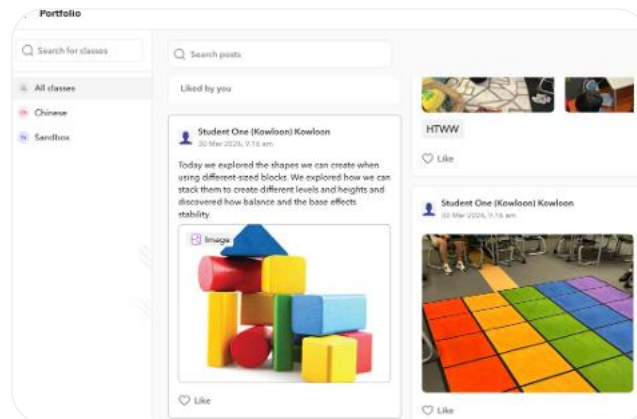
Portfolio

Search for classes

All classes

Chinese

Sandbox

Search posts

Liked by you

Student One (Kowloon) Kowloon
20 Mar 2026, 9:16 am

Today we explored the shapes we can create when using different-sized blocks. We explored how we can stack them to create different levels and heights and discovered how balance and the base effects stability.

Image

Like

HTWW

Like

Student One (Kowloon) Kowloon
20 Mar 2026, 9:16 am

Like